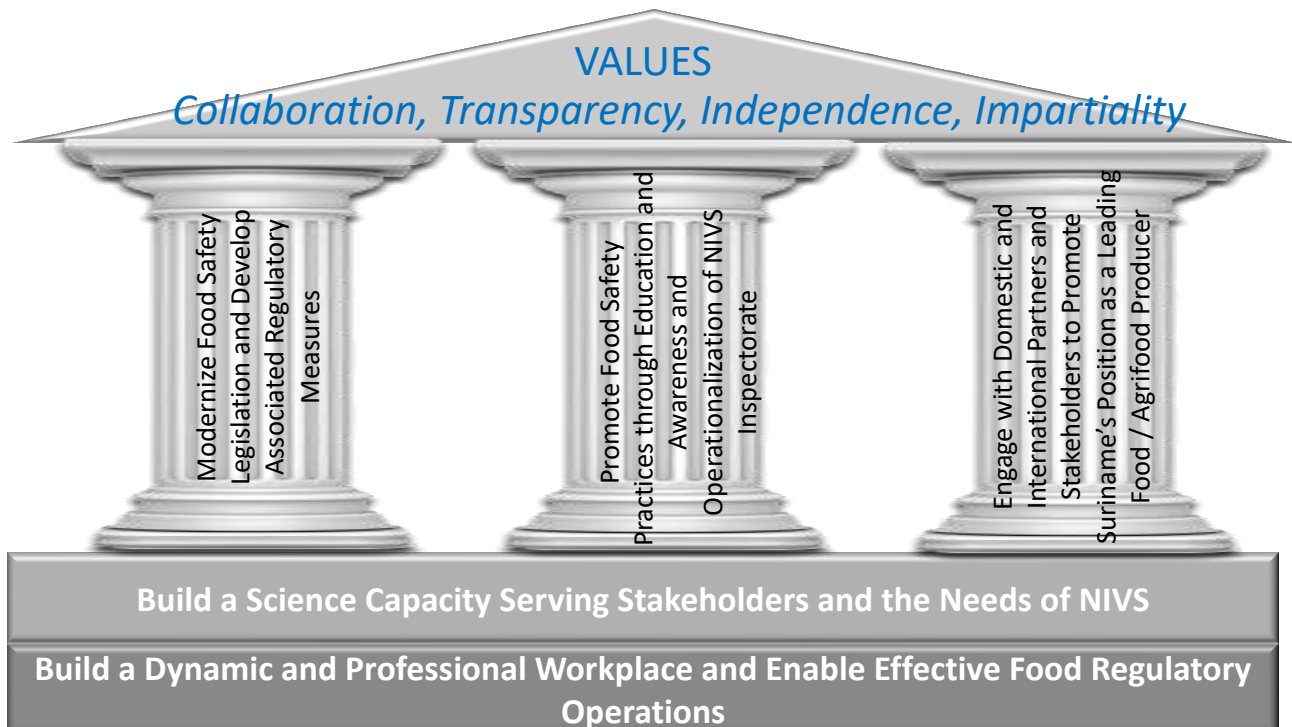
VALUES
Collaboration, Transparency, Independence, Impartiality

Modernize Food Safety Legislation and Develop Associated Regulatory Measures

Promote Food Safety Practices through Education and Awareness and Operationalization of NIVS Inspectorate

Engage with Domestic and International Partners and Stakeholders to Promote Suriname's Position as a Leading Food / Agrifood Producer

Build a Science Capacity Serving Stakeholders and the Needs of NIVS

Build a Dynamic and Professional Workplace and Enable Effective Food Regulatory Operations